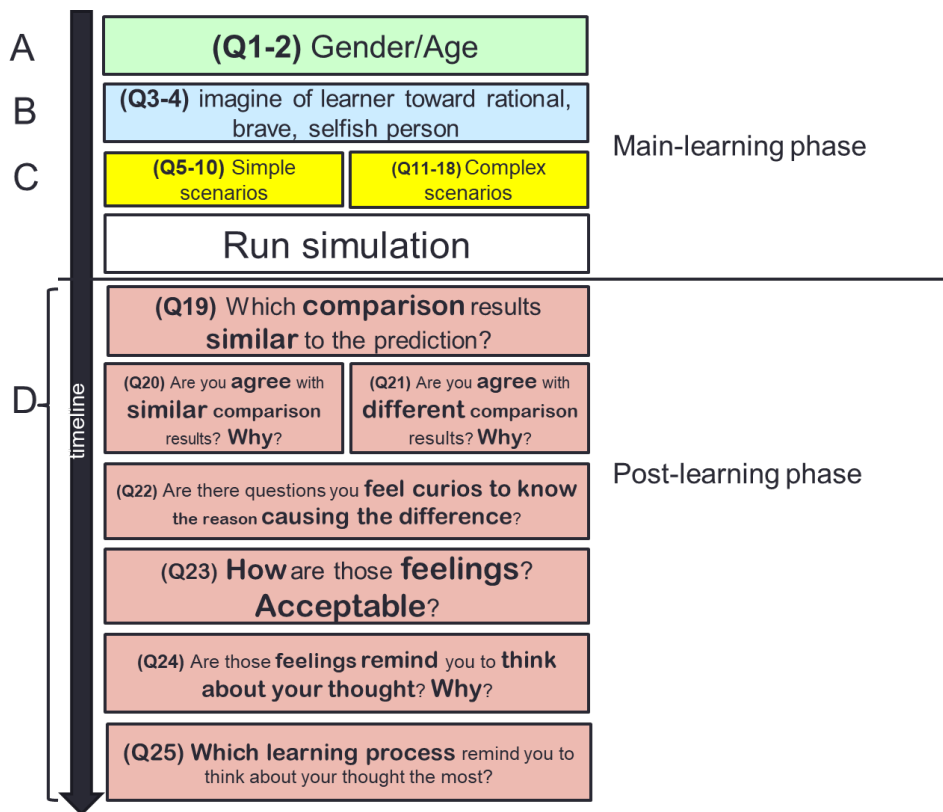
A

B

C

(Q1-2) Gender/Age

(Q3-4) imagine of learner toward rational, brave, selfish person

(Q5-10) Simple scenarios

(Q11-18) Complex scenarios

Run simulation

Main-learning phase

D

timeline

(Q19) Which comparison results similar to the prediction?

(Q20) Are you agree with similar comparison results? Why?

(Q21) Are you agree with different comparison results? Why?

(Q22) Are there questions you feel curios to know the reason causing the difference?

(Q23) How are those feelings? Acceptable?

(Q24) Are those feelings remind you to think about your thought? Why?

(Q25) Which learning process remind you to think about your thought the most?

Post-learning phase